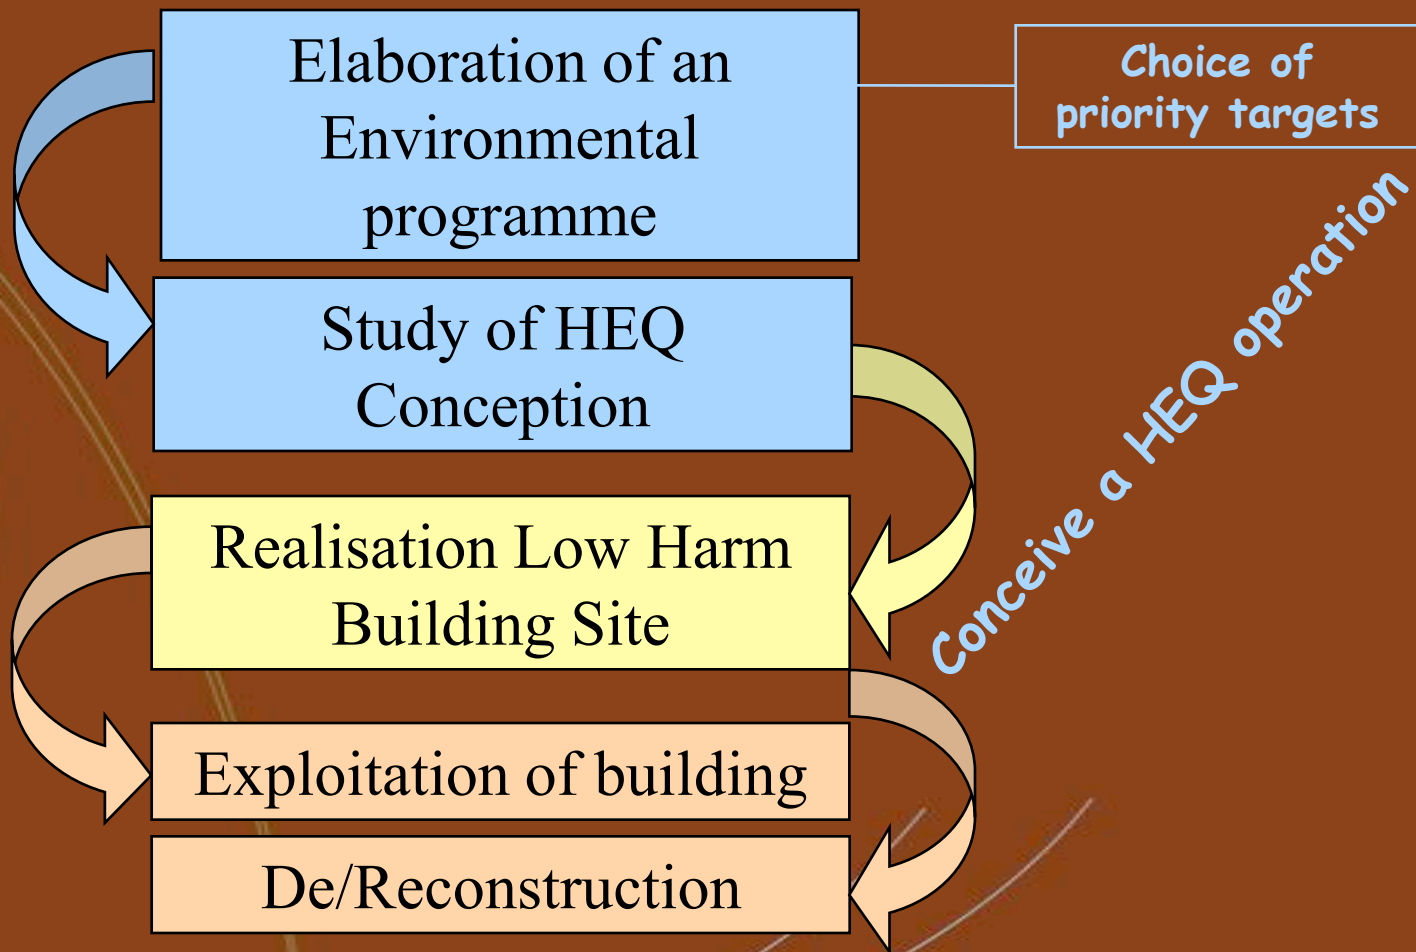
Elaboration of an Environmental programme

Choice of priority targets

Study of HEQ Conception

Conceive a HEQ operation

Realisation Low Harm Building Site

Exploitation of building

De/Reconstruction